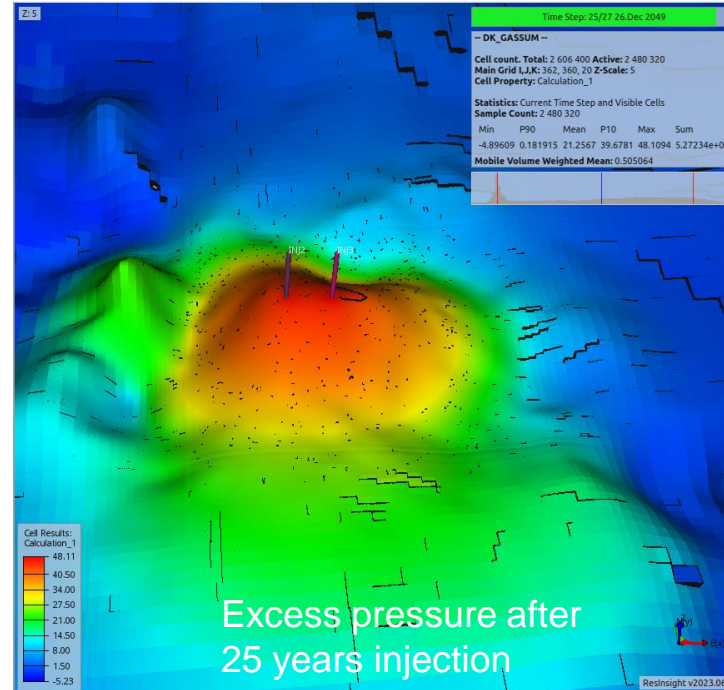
Z: 5

Time Step: 25/27 26.Dec 2049

-- DK_GASSUM --

Cell count. Total: 2 606 400 Active: 2 480 320
Main Grid I,J,K: 362, 360, 20 Z-Scale: 5
Cell Property: Calculation_1

Statistics: Current Time Step and Visible Cells
Sample Count: 2 480 320

| Min | P90 | Mean | P10 | Max | Sum |
|---|---|---|---|---|---|
| -4.89609 | 0.181915 | 21.2567 | 39.6781 | 48.1094 | 5.27234e+0 |

Mobile Volume Weighted Mean: 0.505064

INJ2 INJ1

Cell Results:
Calculation_1
48.11
40.50
34.00
27.50
21.00
14.50
8.00
1.50
-5.23

Excess pressure after 25 years injection

ResInsight v2023.0

Z Y X